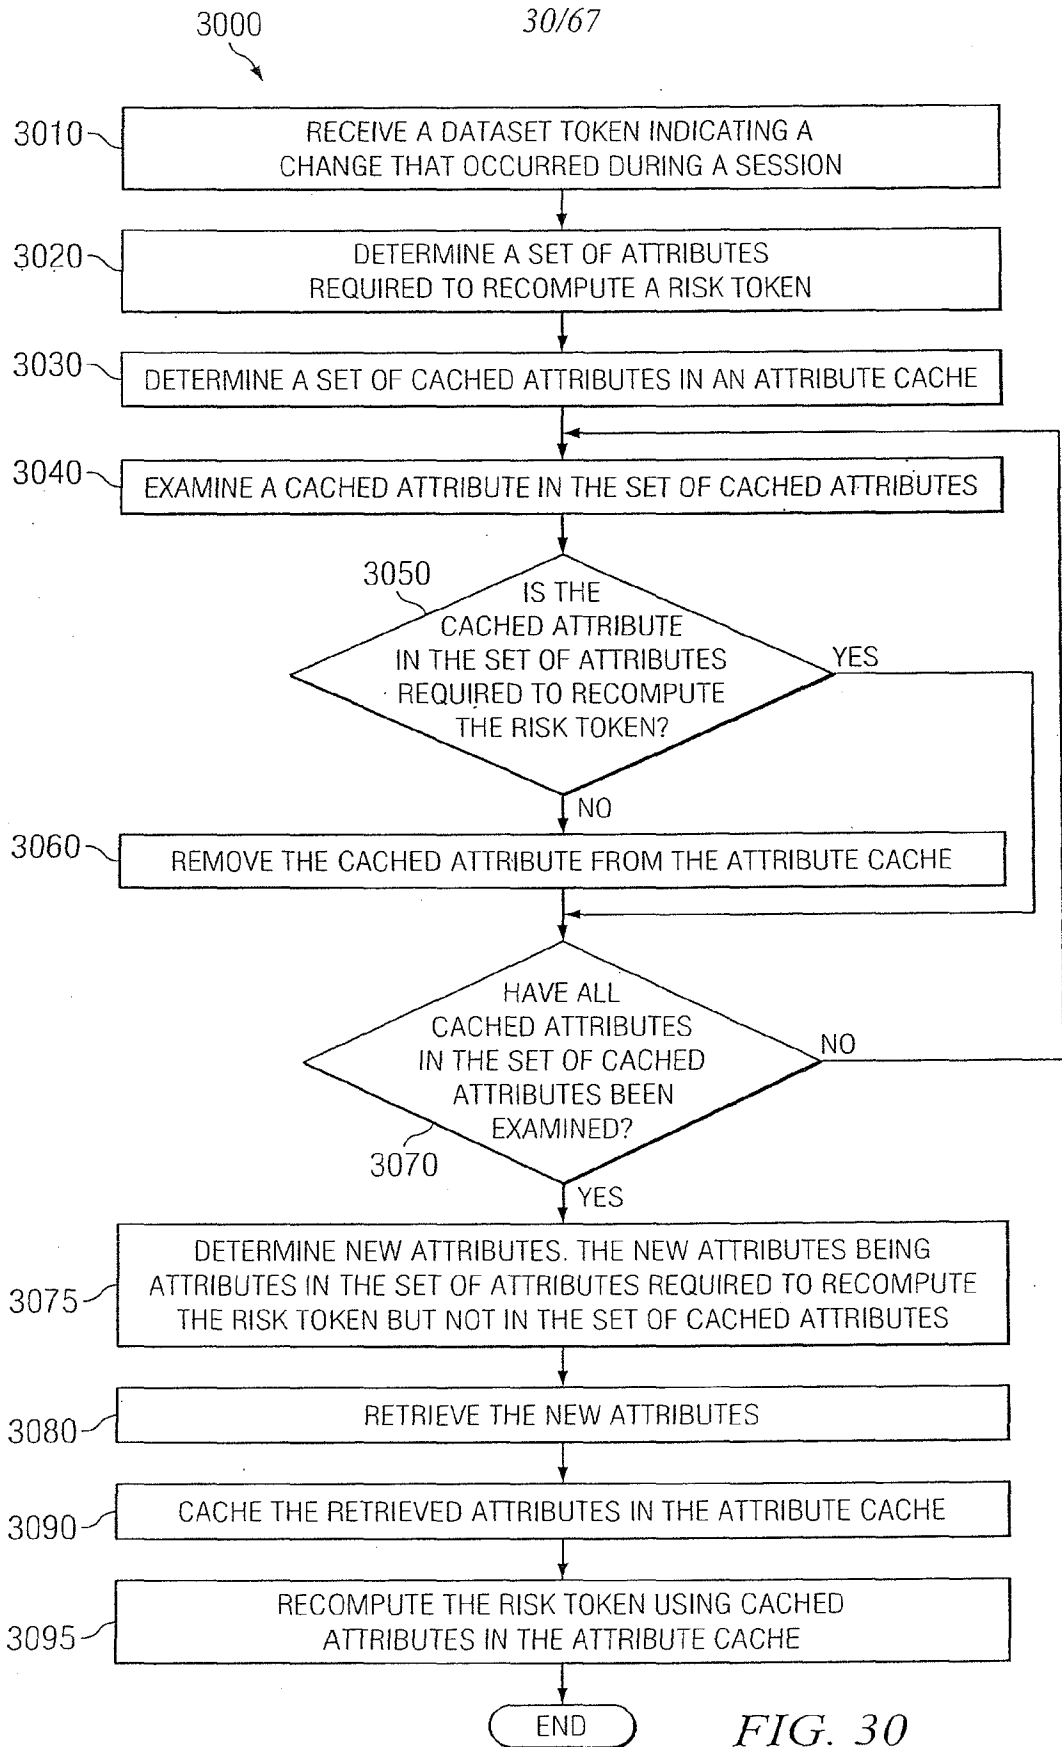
3000

30/67

3010 RECEIVE A DATASET TOKEN INDICATING A CHANGE THAT OCCURRED DURING A SESSION

3020 DETERMINE A SET OF ATTRIBUTES REQUIRED TO RECOMPUTE A RISK TOKEN

3030 DETERMINE A SET OF CACHED ATTRIBUTES IN AN ATTRIBUTE CACHE

3040 EXAMINE A CACHED ATTRIBUTE IN THE SET OF CACHED ATTRIBUTES

3050 IS THE CACHED ATTRIBUTE IN THE SET OF ATTRIBUTES REQUIRED TO RECOMPUTE THE RISK TOKEN?

YES

NO

3060 REMOVE THE CACHED ATTRIBUTE FROM THE ATTRIBUTE CACHE

HAVE ALL CACHED ATTRIBUTES IN THE SET OF CACHED ATTRIBUTES BEEN EXAMINED?

NO

3070

YES

3075 DETERMINE NEW ATTRIBUTES. THE NEW ATTRIBUTES BEING ATTRIBUTES IN THE SET OF ATTRIBUTES REQUIRED TO RECOMPUTE THE RISK TOKEN BUT NOT IN THE SET OF CACHED ATTRIBUTES

3080 RETRIEVE THE NEW ATTRIBUTES

3090 CACHE THE RETRIEVED ATTRIBUTES IN THE ATTRIBUTE CACHE

3095 RECOMPUTE THE RISK TOKEN USING CACHED ATTRIBUTES IN THE ATTRIBUTE CACHE

END

FIG. 30